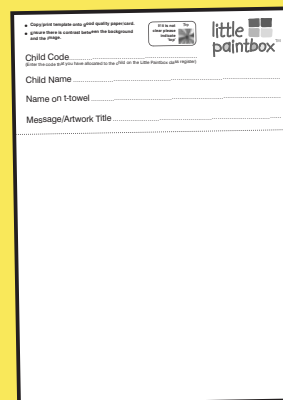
• Copy/print template onto good quality paper/card.
• Ensure there is contrast between the background and the image.

If it is not clear please indicate 'top'

Top

little paintbox

Child Code
(Enter the code that you have allocated to the child on the Little Paintbox class register)

Child Name

Name on t-towel

Message/Artwork Title